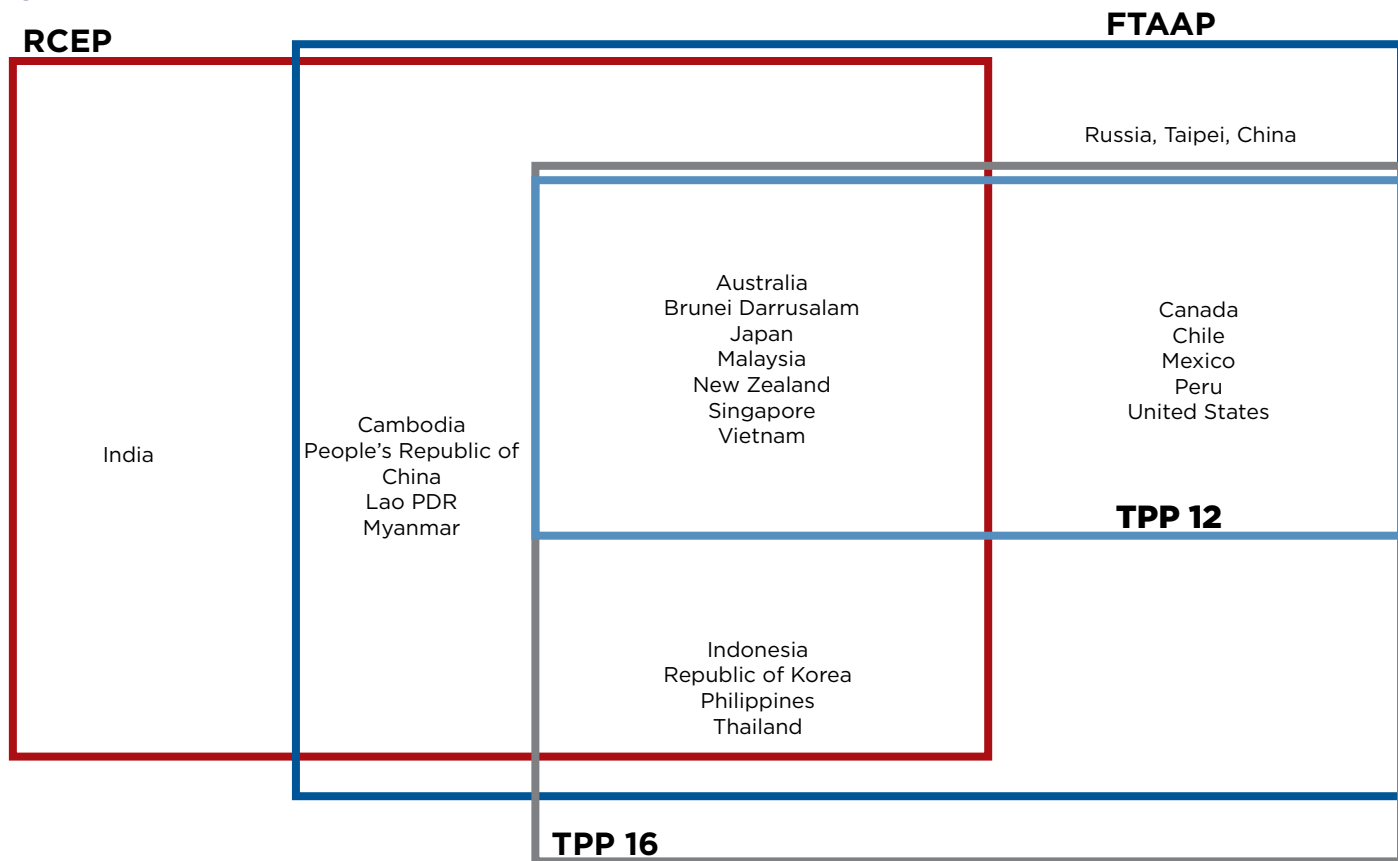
RCEP

FTAAP

Russia, Taipei, China

India

Cambodia
People's Republic of China
Lao PDR
Myanmar

Australia
Brunei Darrusalam
Japan
Malaysia
New Zealand
Singapore
Vietnam

Canada
Chile
Mexico
Peru
United States

TPP 12

Indonesia
Republic of Korea
Philippines
Thailand

TPP 16